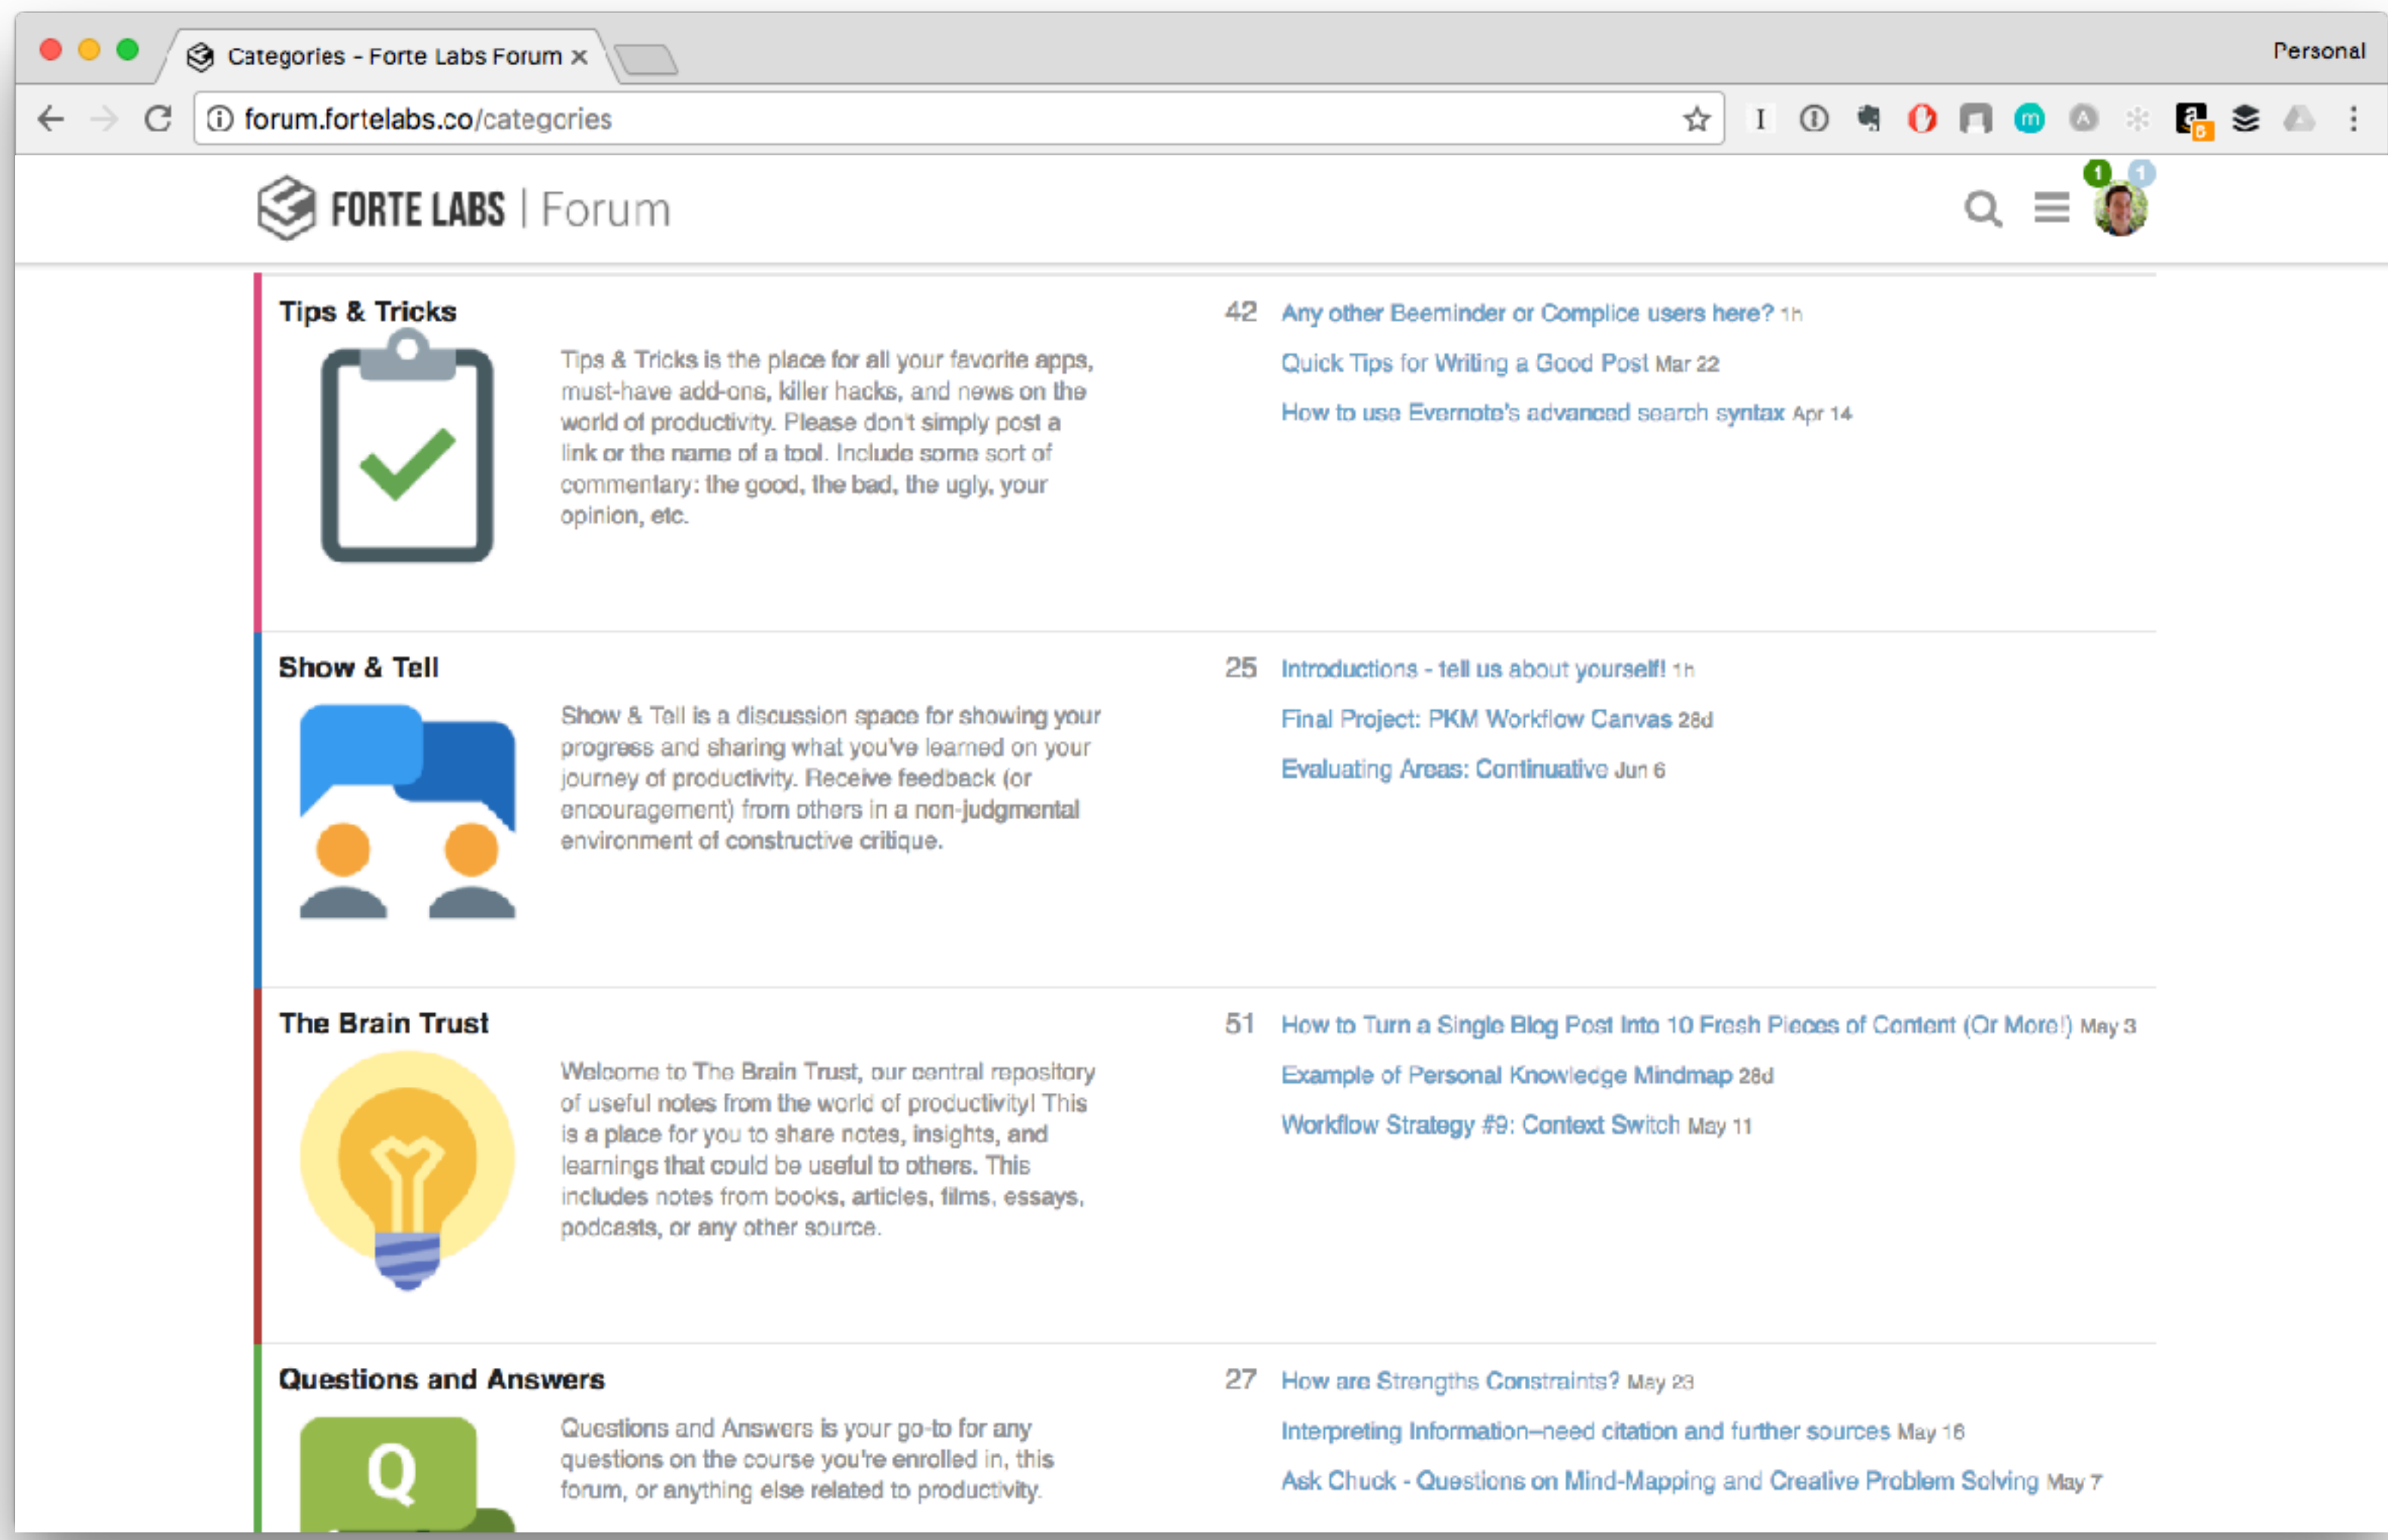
Categories - Forte Labs Forum ×

Personal

forum.fortelabs.co/categories

FORTE LABS | Forum

1 1

Tips & Tricks

Tips & Tricks is the place for all your favorite apps, must-have add-ons, killer hacks, and news on the world of productivity. Please don't simply post a link or the name of a tool. Include some sort of commentary: the good, the bad, the ugly, your opinion, etc.

42 Any other Beeminder or Complice users here? 1h
Quick Tips for Writing a Good Post Mar 22
How to use Evernote's advanced search syntax Apr 14

Show & Tell

Show & Tell is a discussion space for showing your progress and sharing what you've learned on your journey of productivity. Receive feedback (or encouragement) from others in a non-judgmental environment of constructive critique.

25 Introductions - tell us about yourself! 1h
Final Project: PKM Workflow Canvas 28d
Evaluating Areas: Continuative Jun 6

The Brain Trust

Welcome to The Brain Trust, our central repository of useful notes from the world of productivity! This is a place for you to share notes, insights, and learnings that could be useful to others. This includes notes from books, articles, films, essays, podcasts, or any other source.

51 How to Turn a Single Blog Post Into 10 Fresh Pieces of Content (Or More!) May 3
Example of Personal Knowledge Mindmap 28d
Workflow Strategy #9: Context Switch May 11

Questions and Answers

Q

Questions and Answers is your go-to for any questions on the course you're enrolled in, this forum, or anything else related to productivity.

27 How are Strengths Constraints? May 23
Interpreting Information–need citation and further sources May 16
Ask Chuck - Questions on Mind-Mapping and Creative Problem Solving May 7